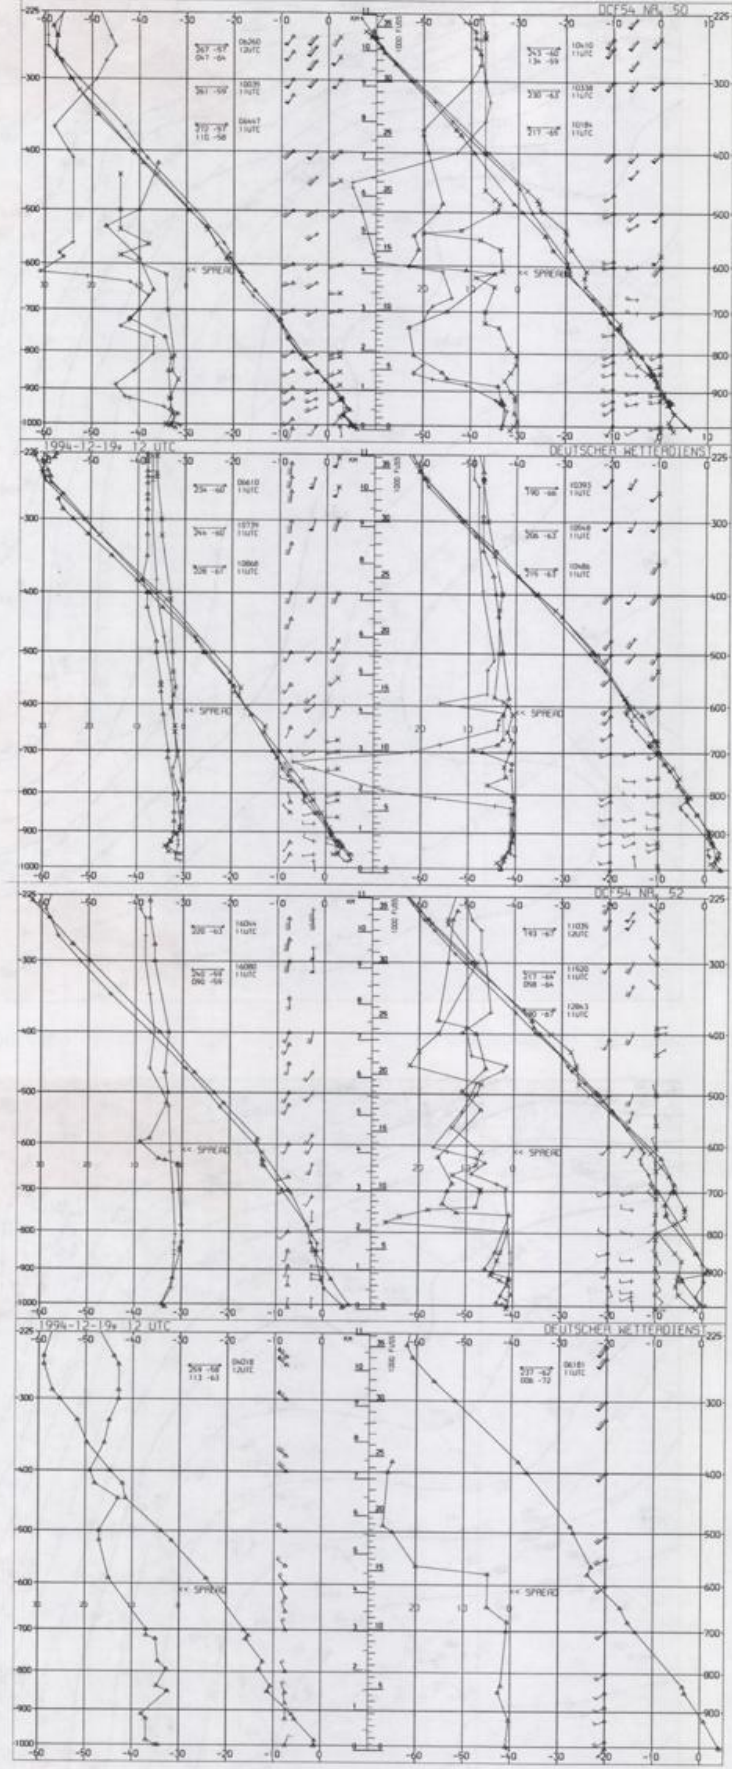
DCF54 NR. 50

1994-12-19, 12 UTC

DEUTSCHER WETTERDIENST

DCF54 NR. 52

1994-12-19, 12 UTC

DEUTSCHER WETTERDIENST

<< SPREAD

225
300
400
500
600
700
800
900
1000

-60 -50 -40 -30 -20 -10 0 10

KM
1000 FUSS

06260 12UTC
10035 11UTC
06447 11UTC
10410 11UTC
10338 11UTC
10184 11UTC
06610 11UTC
10739 11UTC
10868 11UTC
10393 11UTC
10548 11UTC
10486 11UTC
16044 11UTC
16080 11UTC
11035 12UTC
11520 11UTC
12843 11UTC
04018 12UTC
06181 11UTC

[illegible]